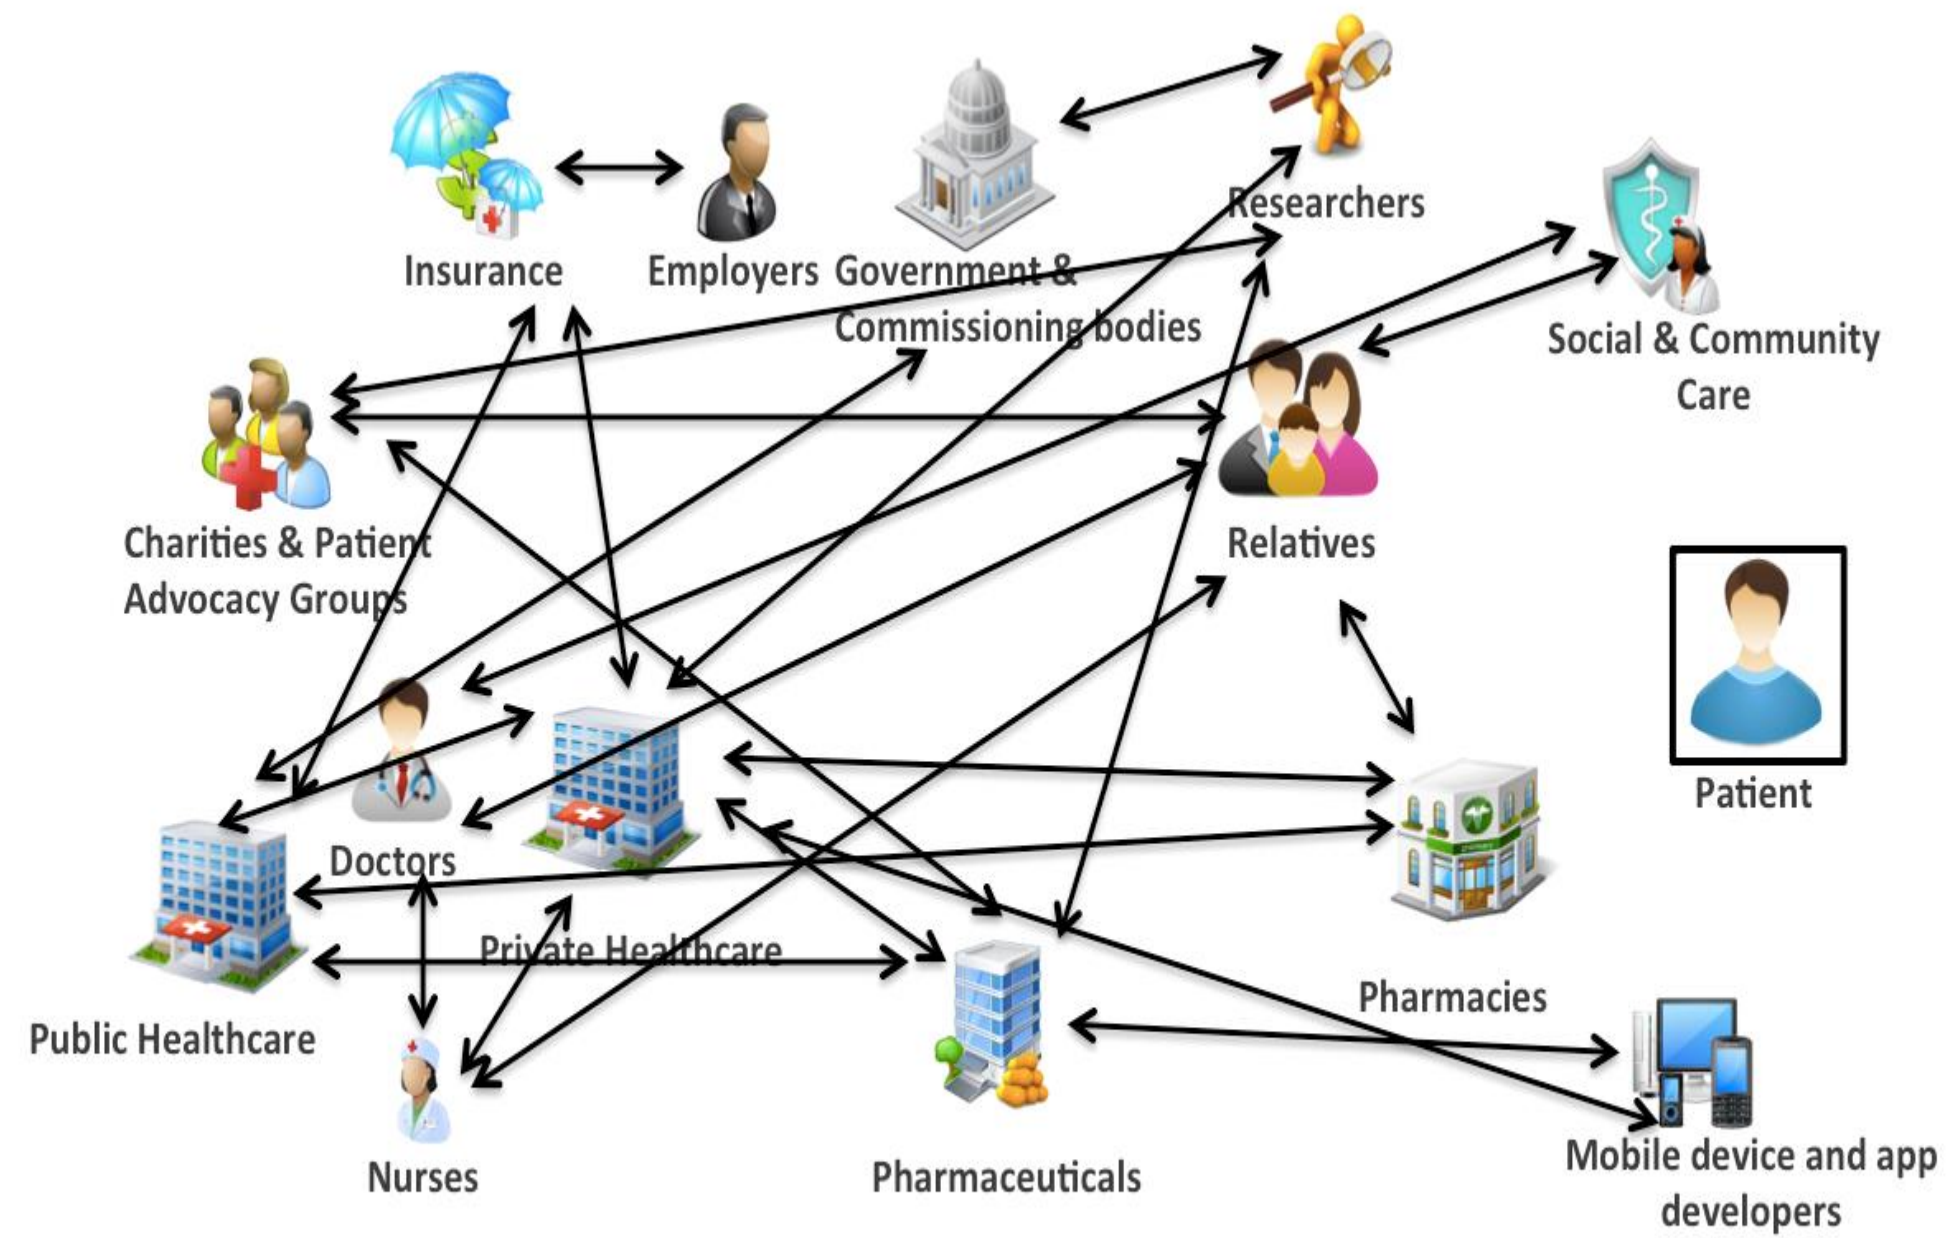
Researchers

Insurance

Employers

Government & Commissioning bodies

Social & Community Care

Charities & Patient Advocacy Groups

Relatives

Patient

Doctors

Public Healthcare

Private Healthcare

Pharmacies

Nurses

Pharmaceuticals

Mobile device and app developers